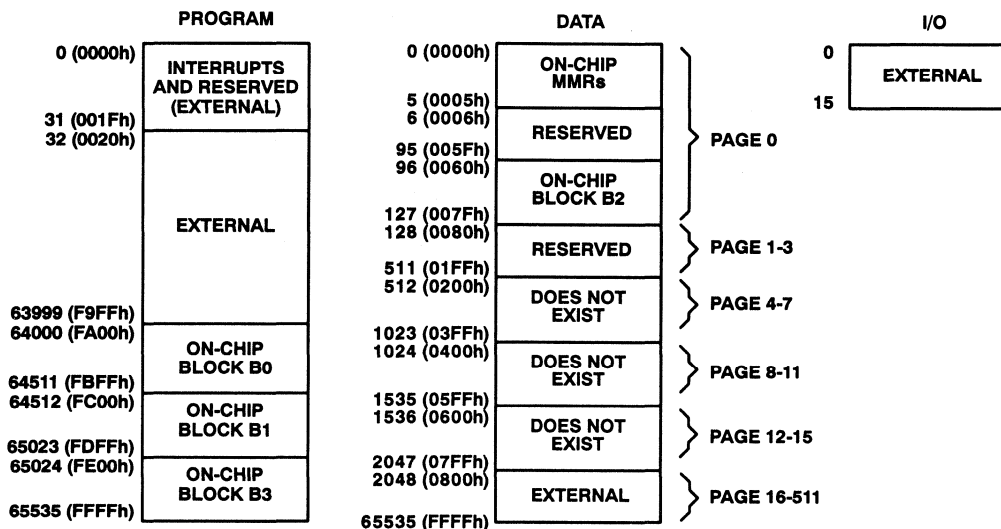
PROGRAM

0 (0000h)
INTERRUPTS AND RESERVED (EXTERNAL)
31 (001Fh)
32 (0020h)
EXTERNAL
63999 (F9FFh)
64000 (FA00h)
ON-CHIP BLOCK B0
64511 (FBFFh)
64512 (FC00h)
ON-CHIP BLOCK B1
65023 (FDFFh)
65024 (FE00h)
ON-CHIP BLOCK B3
65535 (FFFFh)

DATA

0 (0000h)
ON-CHIP MMRs
5 (0005h)
6 (0006h)
RESERVED
95 (005Fh)
96 (0060h)
ON-CHIP BLOCK B2
127 (007Fh)
PAGE 0
128 (0080h)
RESERVED
511 (01FFh)
PAGE 1-3
512 (0200h)
DOES NOT EXIST
1023 (03FFh)
PAGE 4-7
1024 (0400h)
DOES NOT EXIST
1535 (05FFh)
PAGE 8-11
1536 (0600h)
DOES NOT EXIST
2047 (07FFh)
PAGE 12-15
2048 (0800h)
EXTERNAL
65535 (FFFFh)
PAGE 16-511

I/O

0
EXTERNAL
15